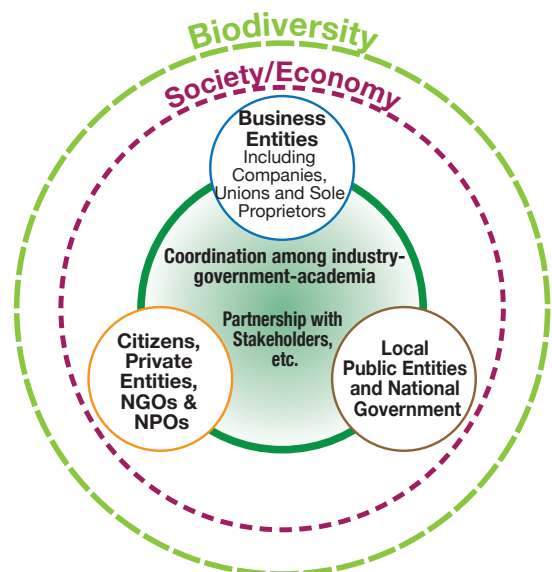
Biodiversity

Society/Economy

Business Entities
Including Companies, Unions and Sole Proprietors

Coordination among industry-government-academia

Partnership with Stakeholders, etc.

Citizens, Private Entities, NGOs & NPOs

Local Public Entities and National Government